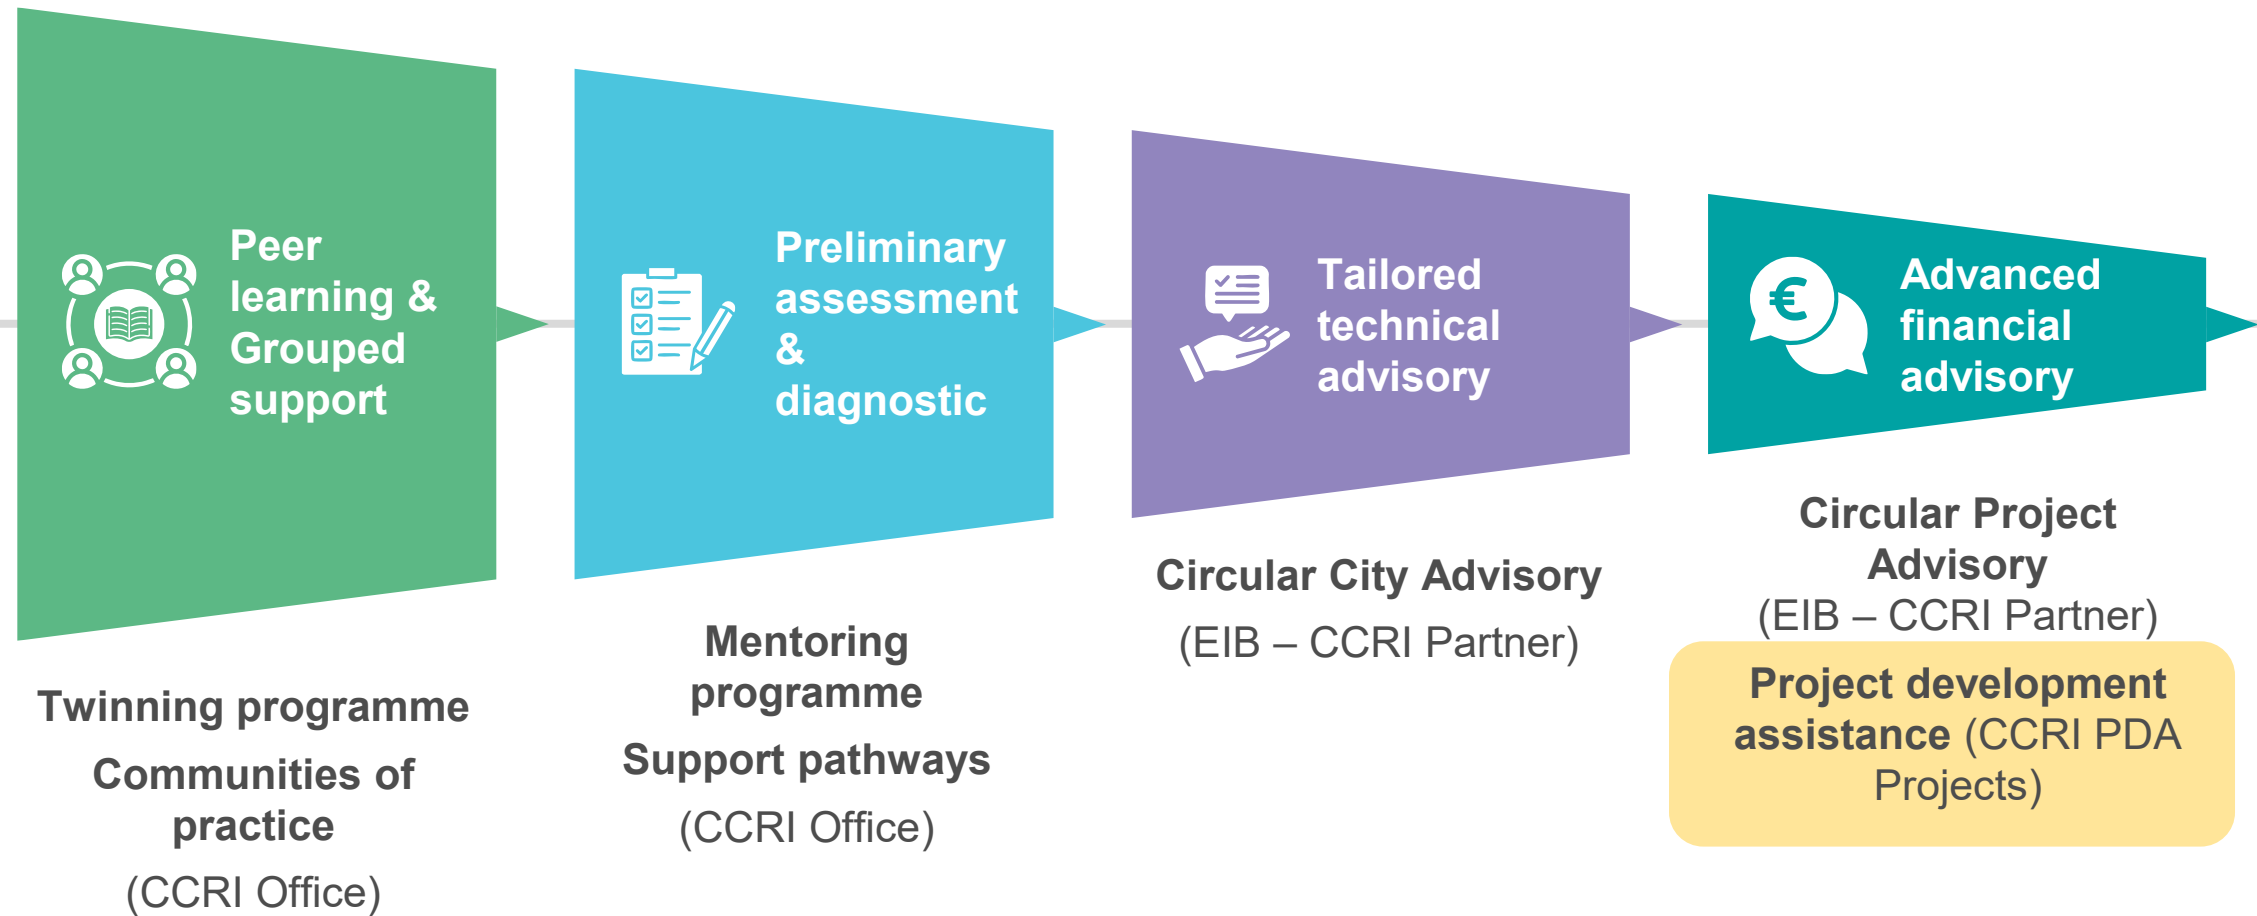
Peer learning & Grouped support

Twinning programme

Communities of practice

(CCRI Office)

Preliminary assessment & diagnostic

Mentoring programme

Support pathways

(CCRI Office)

Tailored technical advisory

Circular City Advisory

(EIB – CCRI Partner)

€

Advanced financial advisory

Circular Project Advisory

(EIB – CCRI Partner)

Project development assistance (CCRI PDA Projects)